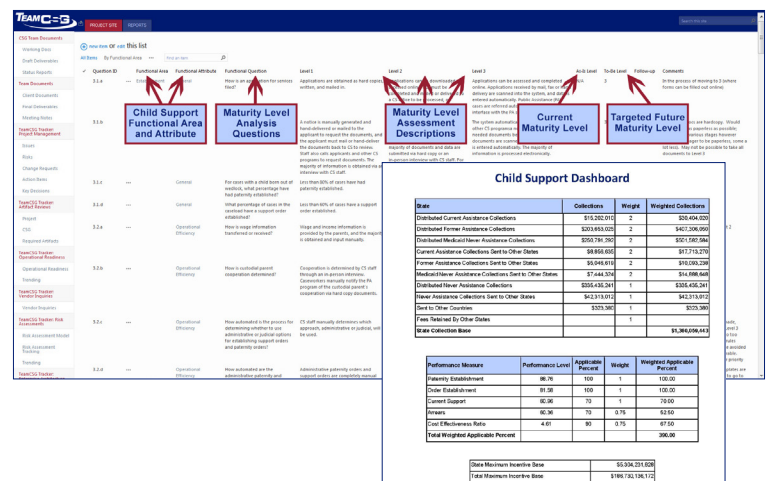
TEAM CSG   PROJECT SITE   REPORTS

CSG Team Documents
Working Docs
Draft Deliverables
Status Reports
Team Documents
Client Documents
Final Deliverables
Meeting Notes
TeamCSG Tracker: Project Management
Issues
Risks
Change Requests
Action Items
Key Decisions
TeamCSG Tracker: Artifact Reviews
Project
CSG
Required Artifacts
TeamCSG Tracker: Operational Readiness
Operational Readiness
Trending
TeamCSG Tracker: Vendor Inquiries
Vendor Inquiries
TeamCSG Tracker: Risk Assessments
Risk Assessment Model
Risk Assessment Tracking
Trending

new item or edit this list

All Items   By Functional Area   ...   Find an item

Question ID   Functional Area   Functional Attribute   Functional Question   Level 1   Level 2   Level 3   As-Is Level   To-Be Level   Follow-up   Comments

Child Support Functional Area and Attribute

Maturity Level Analysis Questions

Maturity Level Assessment Descriptions

Current Maturity Level

Targeted Future Maturity Level

Child Support Dashboard

| State | Collections | Weight | Weighted Collections |
|---|---|---|---|
| Distributed Current Assistance Collections | $15,202,010 | 2 | $30,404,020 |
| Distributed Former Assistance Collections | $203,653,025 | 2 | $407,306,050 |
| Distributed Medicaid Never Assistance Collections | $260,791,292 | 2 | $521,582,584 |
| Current Assistance Collections Sent to Other States | $8,856,635 | 2 | $17,713,270 |
| Former Assistance Collections Sent to Other States | $5,046,619 | 2 | $10,093,238 |
| Medicaid Never Assistance Collections Sent to Other States | $7,444,334 | 2 | $14,888,668 |
| Distributed Never Assistance Collections | $335,435,241 | 1 | $335,435,241 |
| Never Assistance Collections Sent to Other States | $42,313,012 | 1 | $42,313,012 |
| Sent to Other Countries | $323,360 | 1 | $323,360 |
| Fees Retained By Other States | | 1 | |
| State Collection Base | | | $1,380,059,443 |

| Performance Measure | Performance Level | Applicable Percent | Weight | Weighted Applicable Percent |
|---|---|---|---|---|
| Paternity Establishment | 86.76 | 100 | 1 | 100.00 |
| Order Establishment | 81.56 | 100 | 1 | 100.00 |
| Current Support | 60.96 | 70 | 1 | 70.00 |
| Arrears | 60.36 | 70 | 0.75 | 52.50 |
| Cost Effectiveness Ratio | 4.61 | 90 | 0.75 | 67.50 |
| Total Weighted Applicable Percent | | | | 390.00 |

| State Maximum Incentive Base | $5,304,231,928 |
|---|---|
| Total Maximum Incentive Base | $189,730,136,172 |